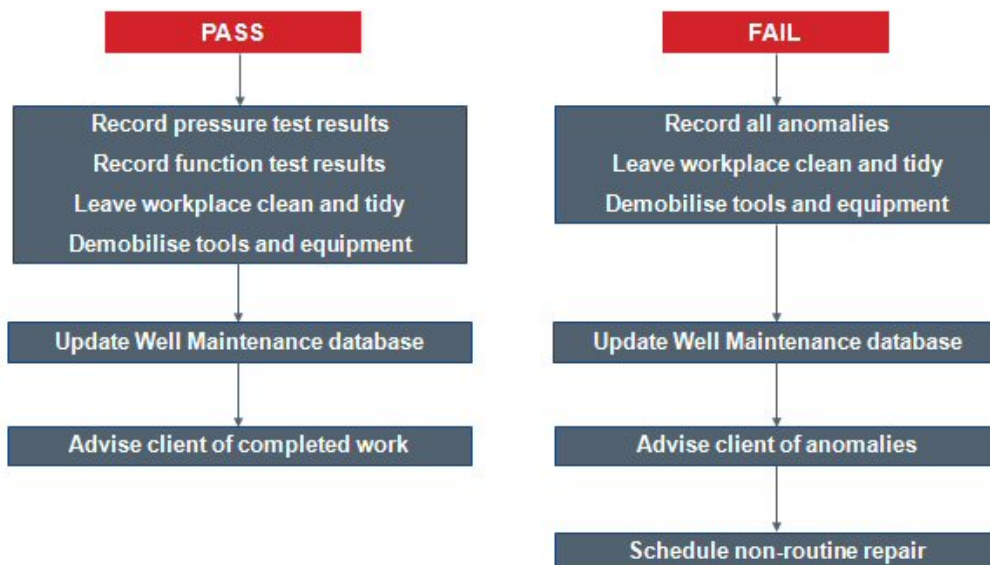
PASS

Record pressure test results
Record function test results
Leave workplace clean and tidy
Demobilise tools and equipment

Update Well Maintenance database

Advise client of completed work

FAIL

Record all anomalies
Leave workplace clean and tidy
Demobilise tools and equipment

Update Well Maintenance database

Advise client of anomalies

Schedule non-routine repair